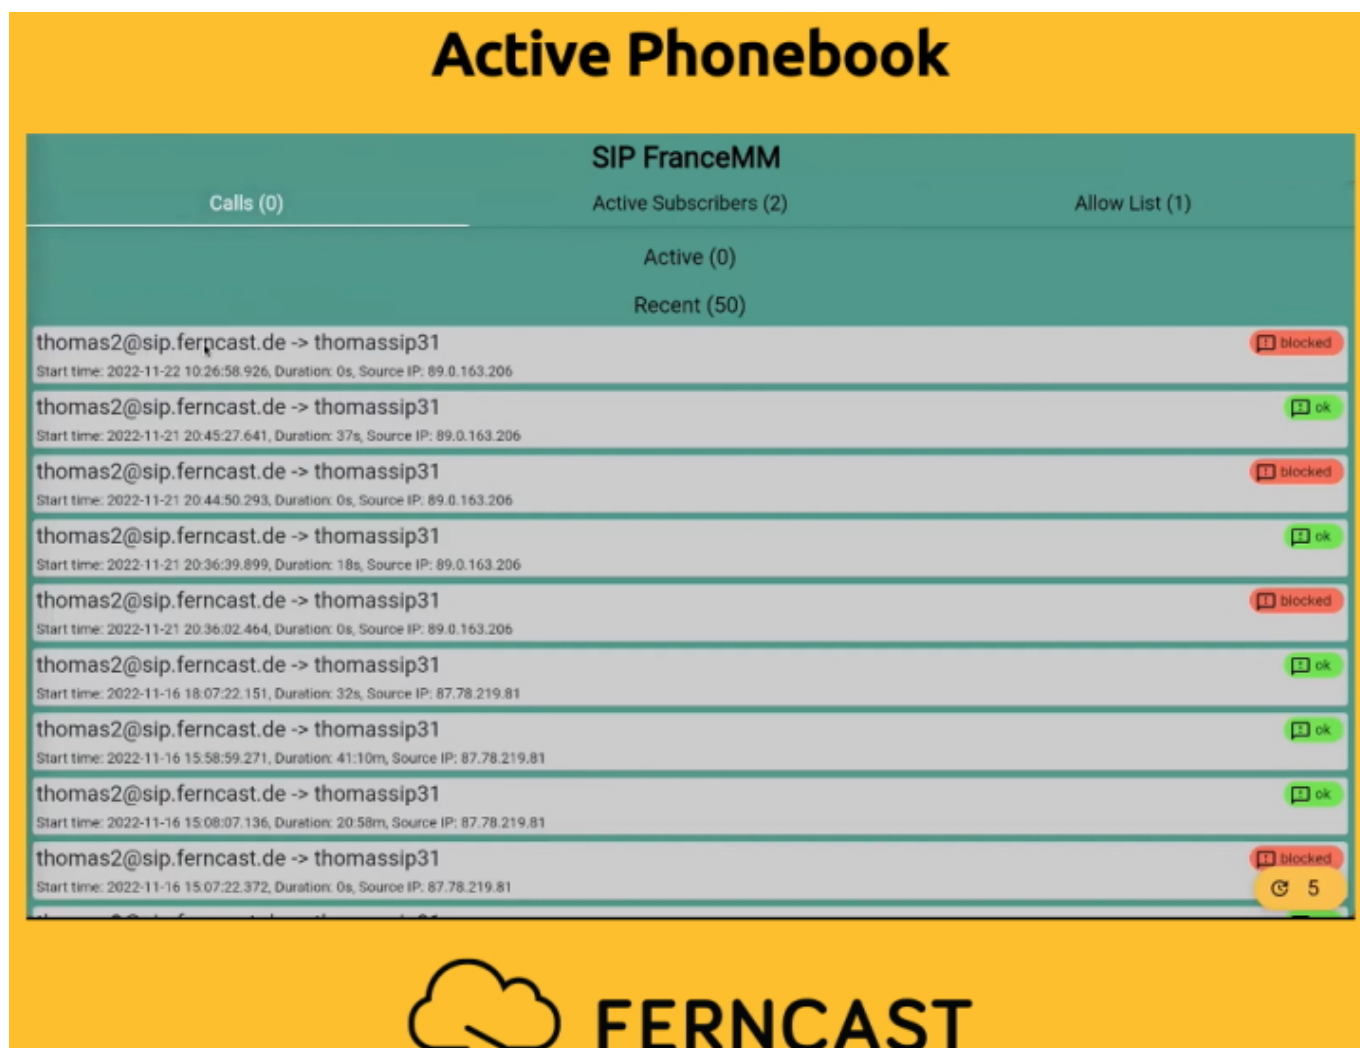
Active Phonebook

SIP FranceMM

Calls (0)

Active Subscribers (2)

Allow List (1)

Active (0)

Recent (50)

thomas2@sip.ferncast.de -> thomassip31
Start time: 2022-11-22 10:26:58.926, Duration: 0s, Source IP: 89.0.163.206
blocked

thomas2@sip.ferncast.de -> thomassip31
Start time: 2022-11-21 20:45:27.641, Duration: 37s, Source IP: 89.0.163.206
ok

thomas2@sip.ferncast.de -> thomassip31
Start time: 2022-11-21 20:44:50.293, Duration: 0s, Source IP: 89.0.163.206
blocked

thomas2@sip.ferncast.de -> thomassip31
Start time: 2022-11-21 20:36:39.899, Duration: 18s, Source IP: 89.0.163.206
ok

thomas2@sip.ferncast.de -> thomassip31
Start time: 2022-11-21 20:36:02.464, Duration: 0s, Source IP: 89.0.163.206
blocked

thomas2@sip.ferncast.de -> thomassip31
Start time: 2022-11-16 18:07:22.151, Duration: 32s, Source IP: 87.78.219.81
ok

thomas2@sip.ferncast.de -> thomassip31
Start time: 2022-11-16 15:58:59.271, Duration: 41:10m, Source IP: 87.78.219.81
ok

thomas2@sip.ferncast.de -> thomassip31
Start time: 2022-11-16 15:08:07.136, Duration: 20:58m, Source IP: 87.78.219.81
ok

thomas2@sip.ferncast.de -> thomassip31
Start time: 2022-11-16 15:07:22.372, Duration: 0s, Source IP: 87.78.219.81
blocked

5

FERNCAST